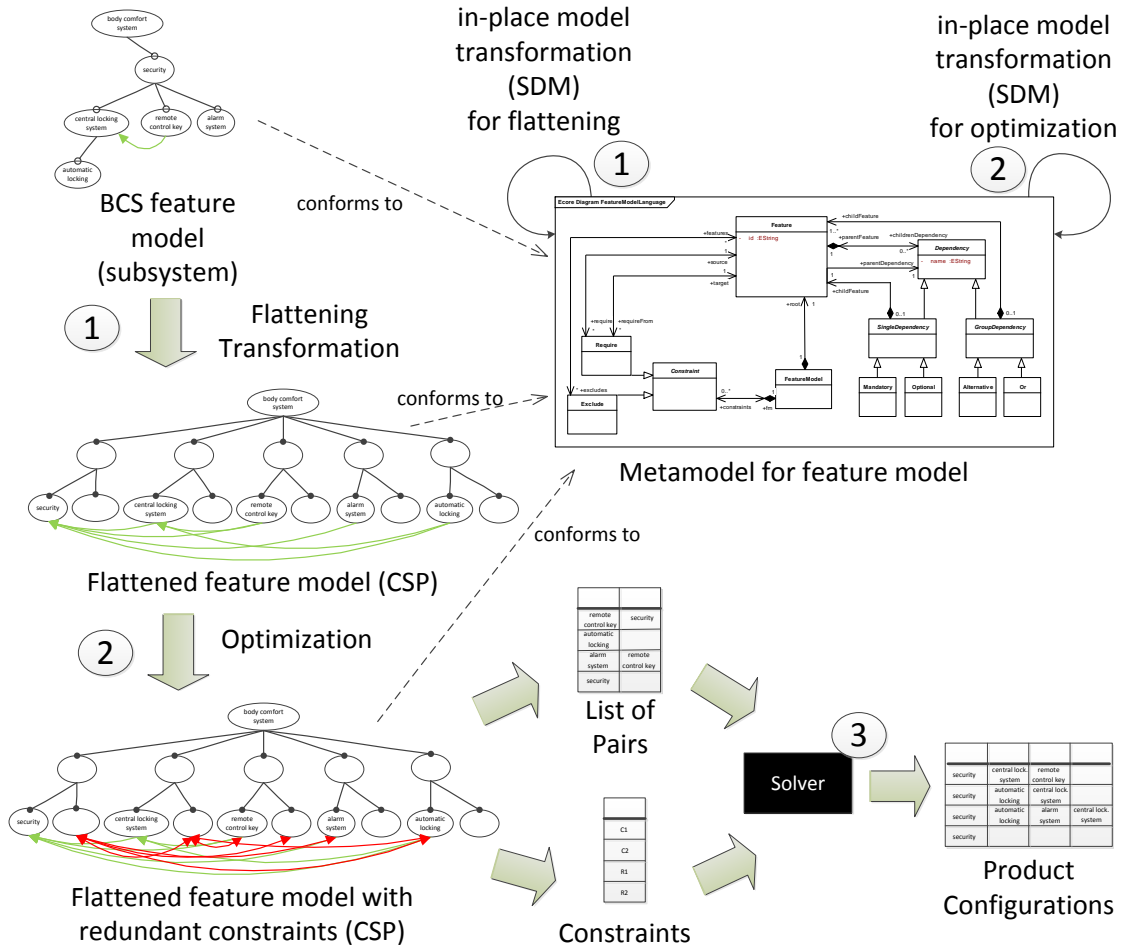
body comfort system

security

central locking system

remote control key

alarm system

automatic locking

BCS feature model (subsystem)

in-place model transformation (SDM) for flattening

1

in-place model transformation (SDM) for optimization

2

conforms to

Ecore Diagram FeatureModelLanguage

Feature

- id : EString

+features

+source

+target

+childFeature

+childrenDependency

+parentFeature

+parentDependency

+childFeature

Dependency

- name : EString

+require

+requireFrom

Require

Constraint

+excludes

Exclude

+constraints

+fm

+root

FeatureModel

SingleDependency

GroupDependency

Mandatory

Optional

Alternative

Or

1

Flattening Transformation

body comfort system

security

central locking system

remote control key

alarm system

automatic locking

conforms to

Metamodel for feature model

Flattened feature model (CSP)

conforms to

2

Optimization

| | |
|---|---|
| remote control key | security |
| automatic locking | |
| alarm system | remote control key |
| security | |

List of Pairs

body comfort system

security

central locking system

remote control key

alarm system

automatic locking

Flattened feature model with redundant constraints (CSP)

| |
|---|
| C1 |
| C2 |
| R1 |
| R2 |

Constraints

3

Solver

| | | | |
|---|---|---|---|
| security | central lock. system | remote control key | |
| security | automatic locking | central lock. system | |
| security | automatic locking | alarm system | central lock. system |
| security | | | |

Product Configurations